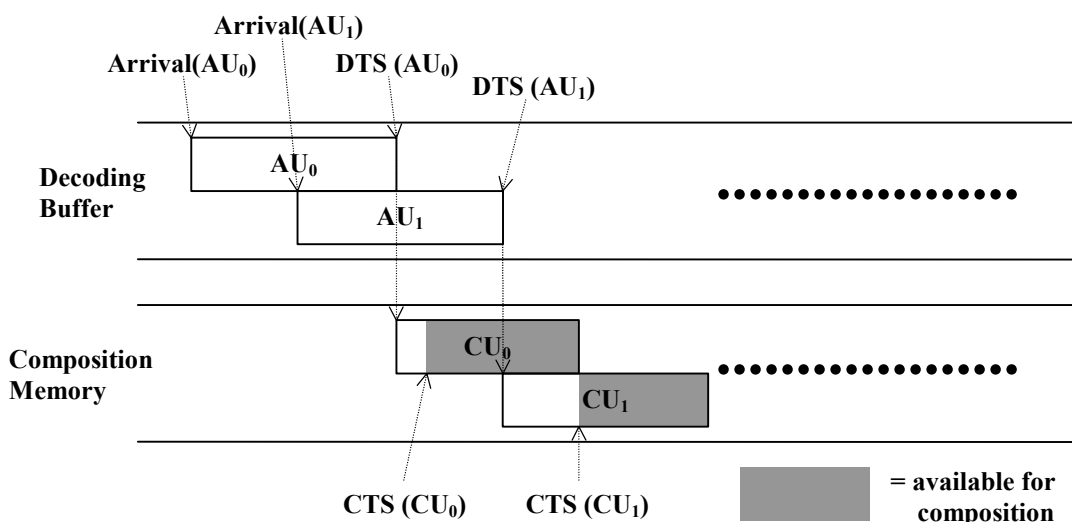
Arrival($AU_1$)

Arrival($AU_0$)

DTS ($AU_0$)

DTS ($AU_1$)

Decoding Buffer

$AU_0$

$AU_1$

••••••••••••••••

Composition Memory

$CU_0$

$CU_1$

••••••••••••••••

CTS ($CU_0$)

CTS ($CU_1$)

= available for composition